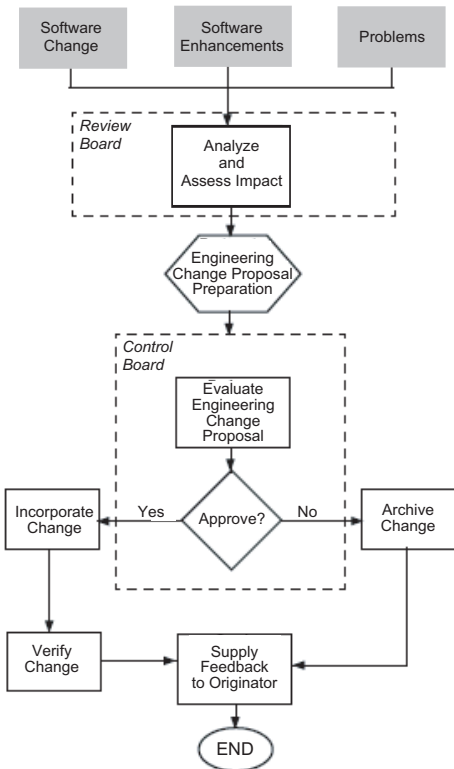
Software Change

Software Enhancements

Problems

Review Board

Analyze and Assess Impact

Engineering Change Proposal Preparation

Control Board

Evaluate Engineering Change Proposal

Incorporate Change

Yes

Approve?

No

Archive Change

Verify Change

Supply Feedback to Originator

END